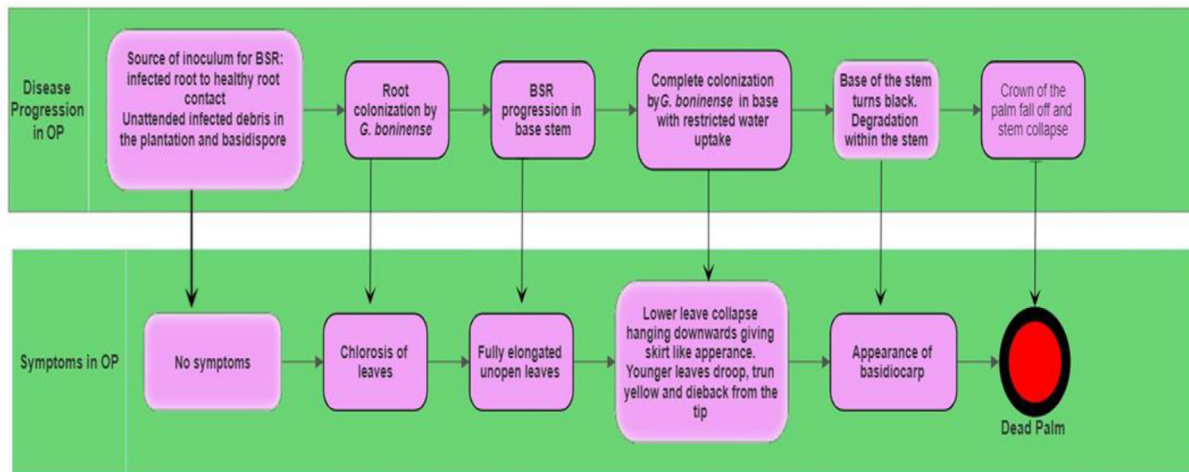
Disease Progression in OP

Source of inoculum for BSR: infected root to healthy root contact Unattended infected debris in the plantation and basidispore

Root colonization by *G. boninense*

BSR progression in base stem

Complete colonization by*G. boninense* in base with restricted water uptake

Base of the stem turns black. Degradation within the stem

Crown of the palm fall off and stem collapse

Symptoms in OP

No symptoms

Chlorosis of leaves

Fully elongated unopen leaves

Lower leave collapse hanging downwards giving skirt like apperance. Younger leaves droop, trun yellow and dieback from the tip

Appearance of basidiocarp

Dead Palm